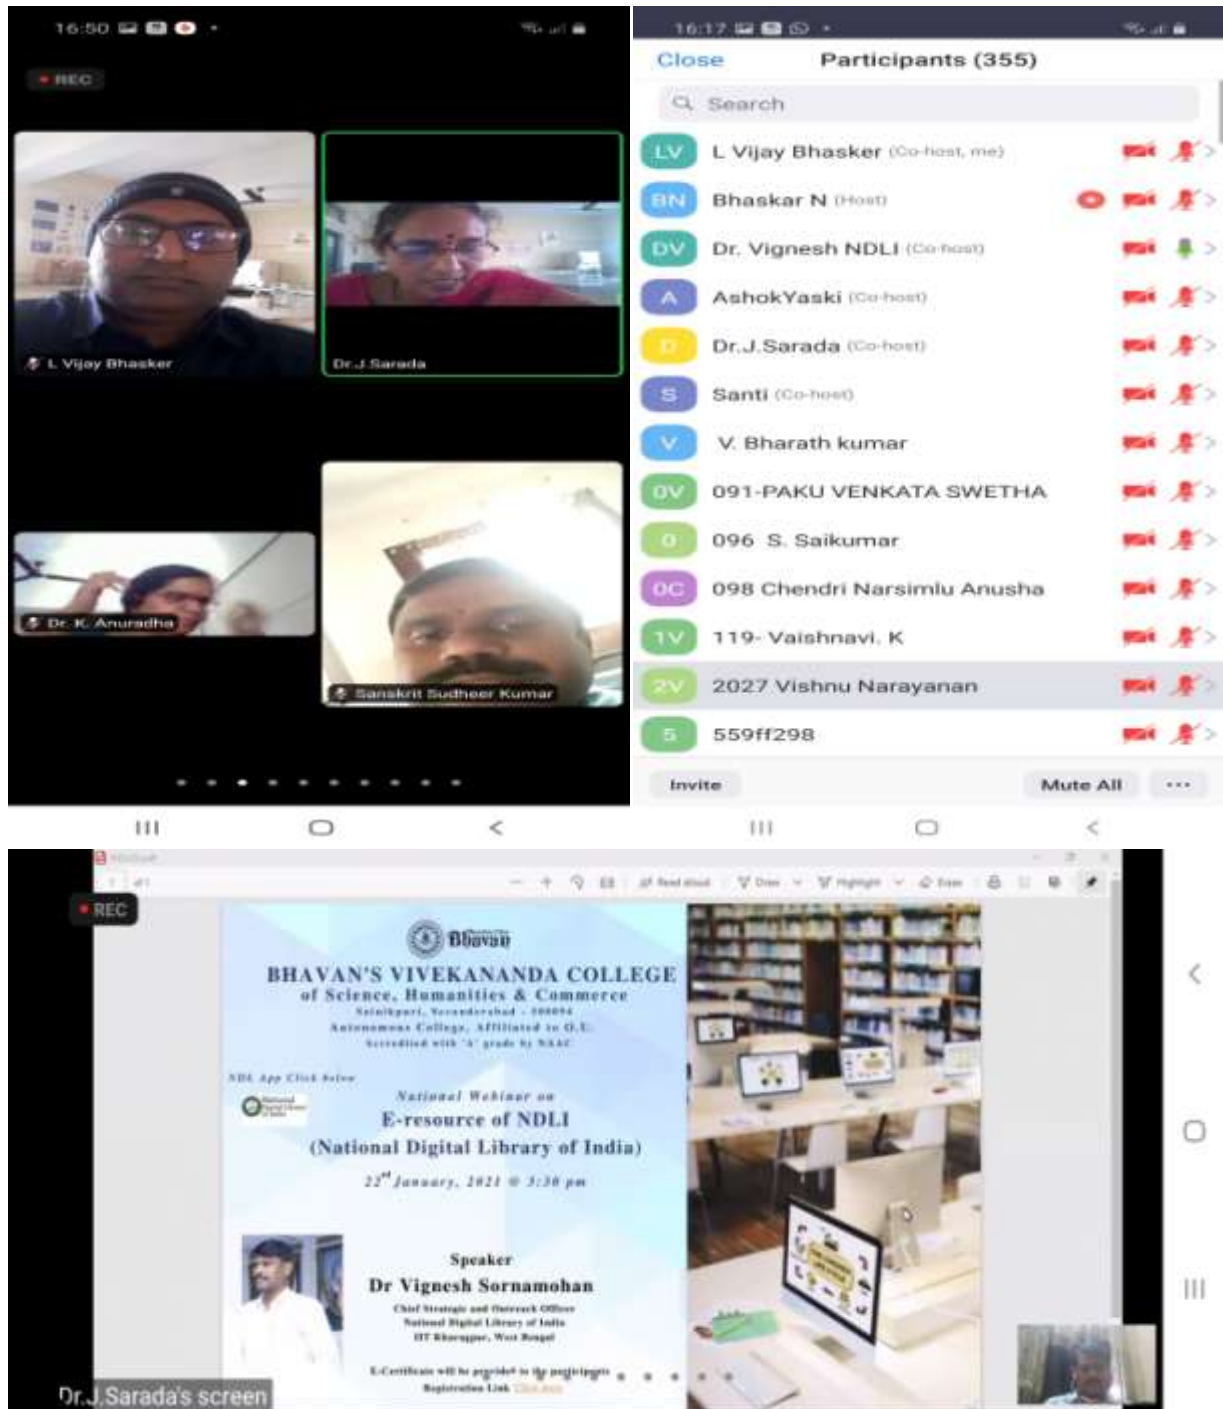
16:50

REC

L Vijay Bhasker

Dr.J.Sarada

Dr. K. Anuradha

Sanskrit Sudheer Kumar

16:17

Close Participants (355)

Search

LV L Vijay Bhasker (Co-host, me)

BN Bhaskar N (Host)

DV Dr. Vignesh NDLI (Co-host)

A AshokYaski (Co-host)

D Dr.J.Sarada (Co-host)

S Santi (Co-host)

V V. Bharath kumar

0V 091-PAKU VENKATA SWETHA

0 096 S. Saikumar

0C 098 Chendri Narsimlu Anusha

1V 119- Vaishnavi. K

2V 2027 Vishnu Narayanan

5 559ff298

Invite Mute All ...

REC

Bhavan

BHAVAN'S VIVEKANANDA COLLEGE
of Science, Humanities & Commerce
Sainikpuri, Secunderabad - 500094
Autonomous College, Affiliated to O.U.
Accredited with 'A' grade by NAAC

NDL App Click below

National Webinar on
E-resource of NDLI
(National Digital Library of India)
$22^{nd}$ January, 2021 @ 3:30 pm

Speaker
Dr Vignesh Sornamohan
Chief Strategic and Outreach Officer
National Digital Library of India
IIT Kharagpur, West Bengal

E-Certificate will be provided to the participants
Registration Link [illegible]

Dr.J.Sarada's screen